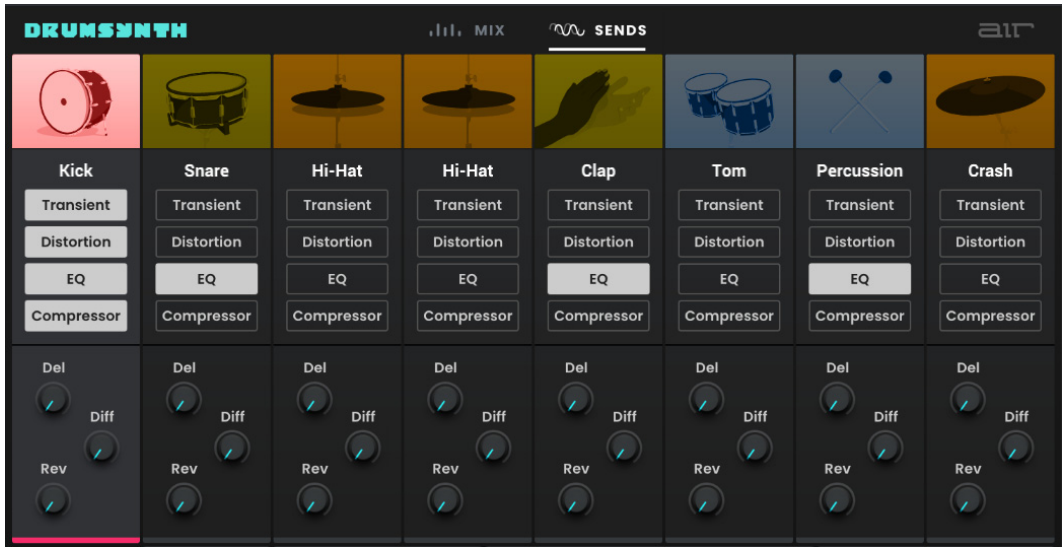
DRUMSYNTH
MIX
SENDS
air

Kick
Transient
Distortion
EQ
Compressor
Del
Diff
Rev

Snare
Transient
Distortion
EQ
Compressor
Del
Diff
Rev

Hi-Hat
Transient
Distortion
EQ
Compressor
Del
Diff
Rev

Hi-Hat
Transient
Distortion
EQ
Compressor
Del
Diff
Rev

Clap
Transient
Distortion
EQ
Compressor
Del
Diff
Rev

Tom
Transient
Distortion
EQ
Compressor
Del
Diff
Rev

Percussion
Transient
Distortion
EQ
Compressor
Del
Diff
Rev

Crash
Transient
Distortion
EQ
Compressor
Del
Diff
Rev